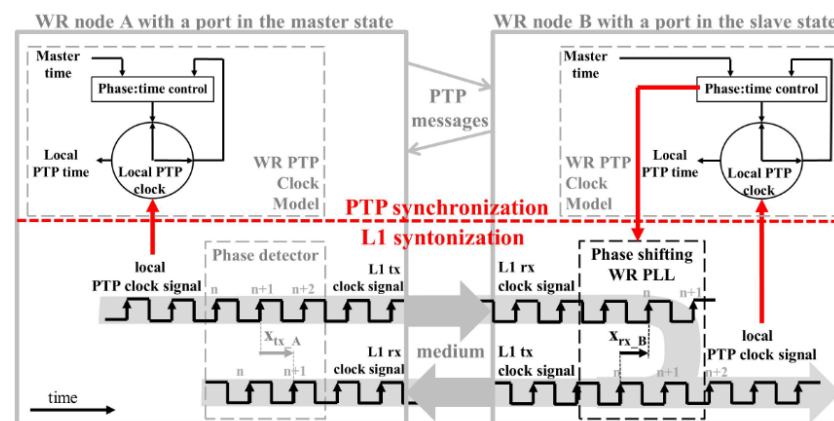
WR node A with a port in the master state

WR node B with a port in the slave state

Master time

Phase:time control

Local PTP time

Local PTP clock

WR PTP Clock Model

PTP messages

Master time

Phase:time control

Local PTP time

Local PTP clock

WR PTP Clock Model

PTP synchronization

L1 syntonization

local PTP clock signal

Phase detector

n

n+1

n+2

L1 tx clock signal

L1 rx clock signal

Phase shifting WR PLL

n

n+1

$x_{tx\_A}$

L1 rx clock signal

medium

L1 tx clock signal

$x_{rx\_B}$

local PTP clock signal

n

n+1

n

n+1

n+2

time